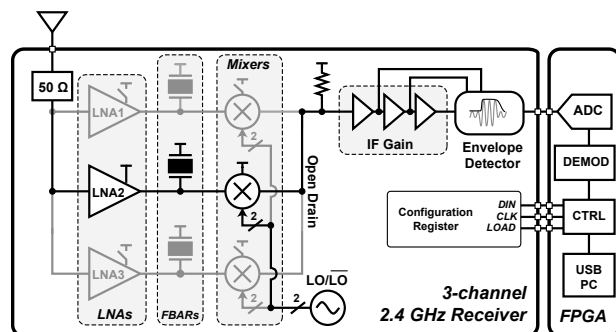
50 Ω

LNA1

LNA2

LNA3

LNAs

FBARs

Mixers

2

2

2

Open Drain

IF Gain

Envelope Detector

LO/$\overline{LO}$

2

Configuration Register

DIN

CLK

LOAD

3-channel 2.4 GHz Receiver

ADC

DEMOD

CTRL

USB PC

FPGA